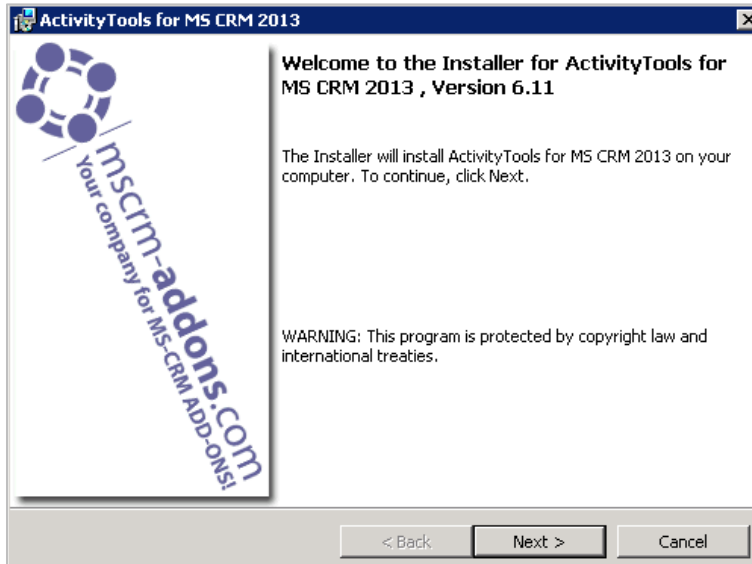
ActivityTools for MS CRM 2013

mscrm-addons.com
Your company for MS-CRM ADD-ONS!

Welcome to the Installer for ActivityTools for MS CRM 2013 , Version 6.11

The Installer will install ActivityTools for MS CRM 2013 on your computer. To continue, click Next.

WARNING: This program is protected by copyright law and international treaties.

< Back
Next >
Cancel